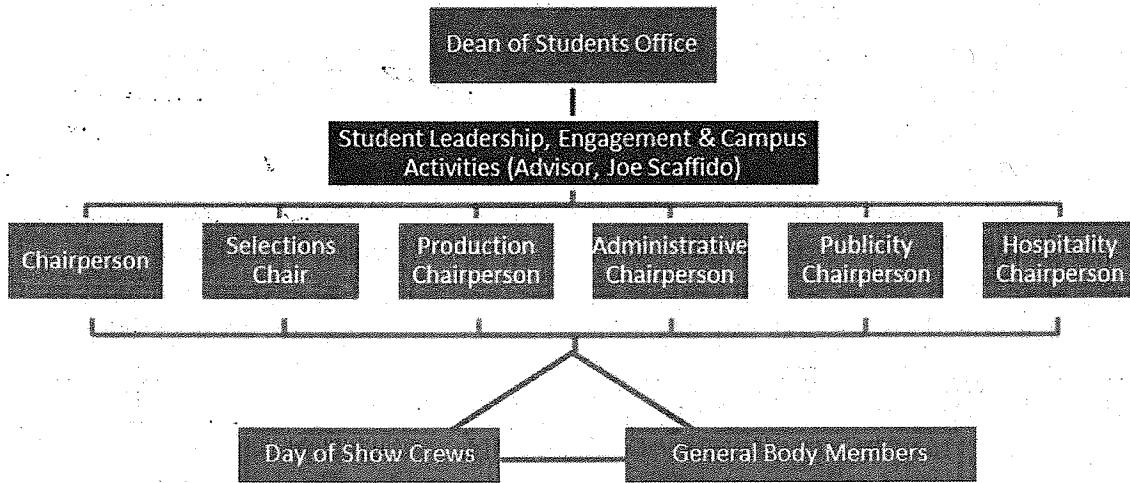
Dean of Students Office

Student Leadership, Engagement & Campus Activities (Advisor, Joe Scaffido)

Chairperson

Selections Chair

Production Chairperson

Administrative Chairperson

Publicity Chairperson

Hospitality Chairperson

Day of Show Crews

General Body Members